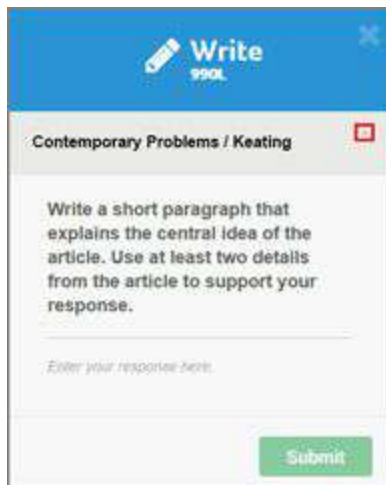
Write
990L

Contemporary Problems / Keating

Write a short paragraph that explains the central idea of the article. Use at least two details from the article to support your response.

Enter your response here.

Submit